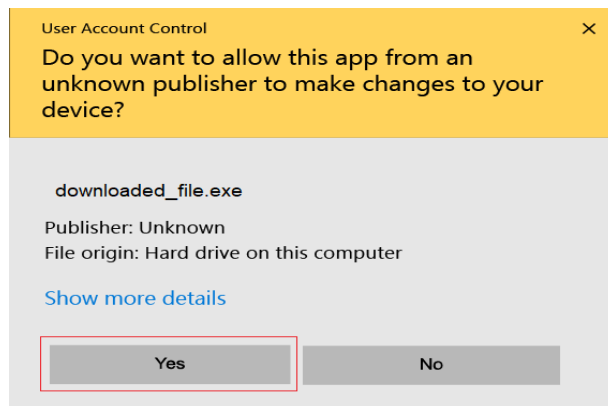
User Account Control

×

Do you want to allow this app from an unknown publisher to make changes to your device?

downloaded_file.exe

Publisher: Unknown
File origin: Hard drive on this computer

Show more details

Yes

No